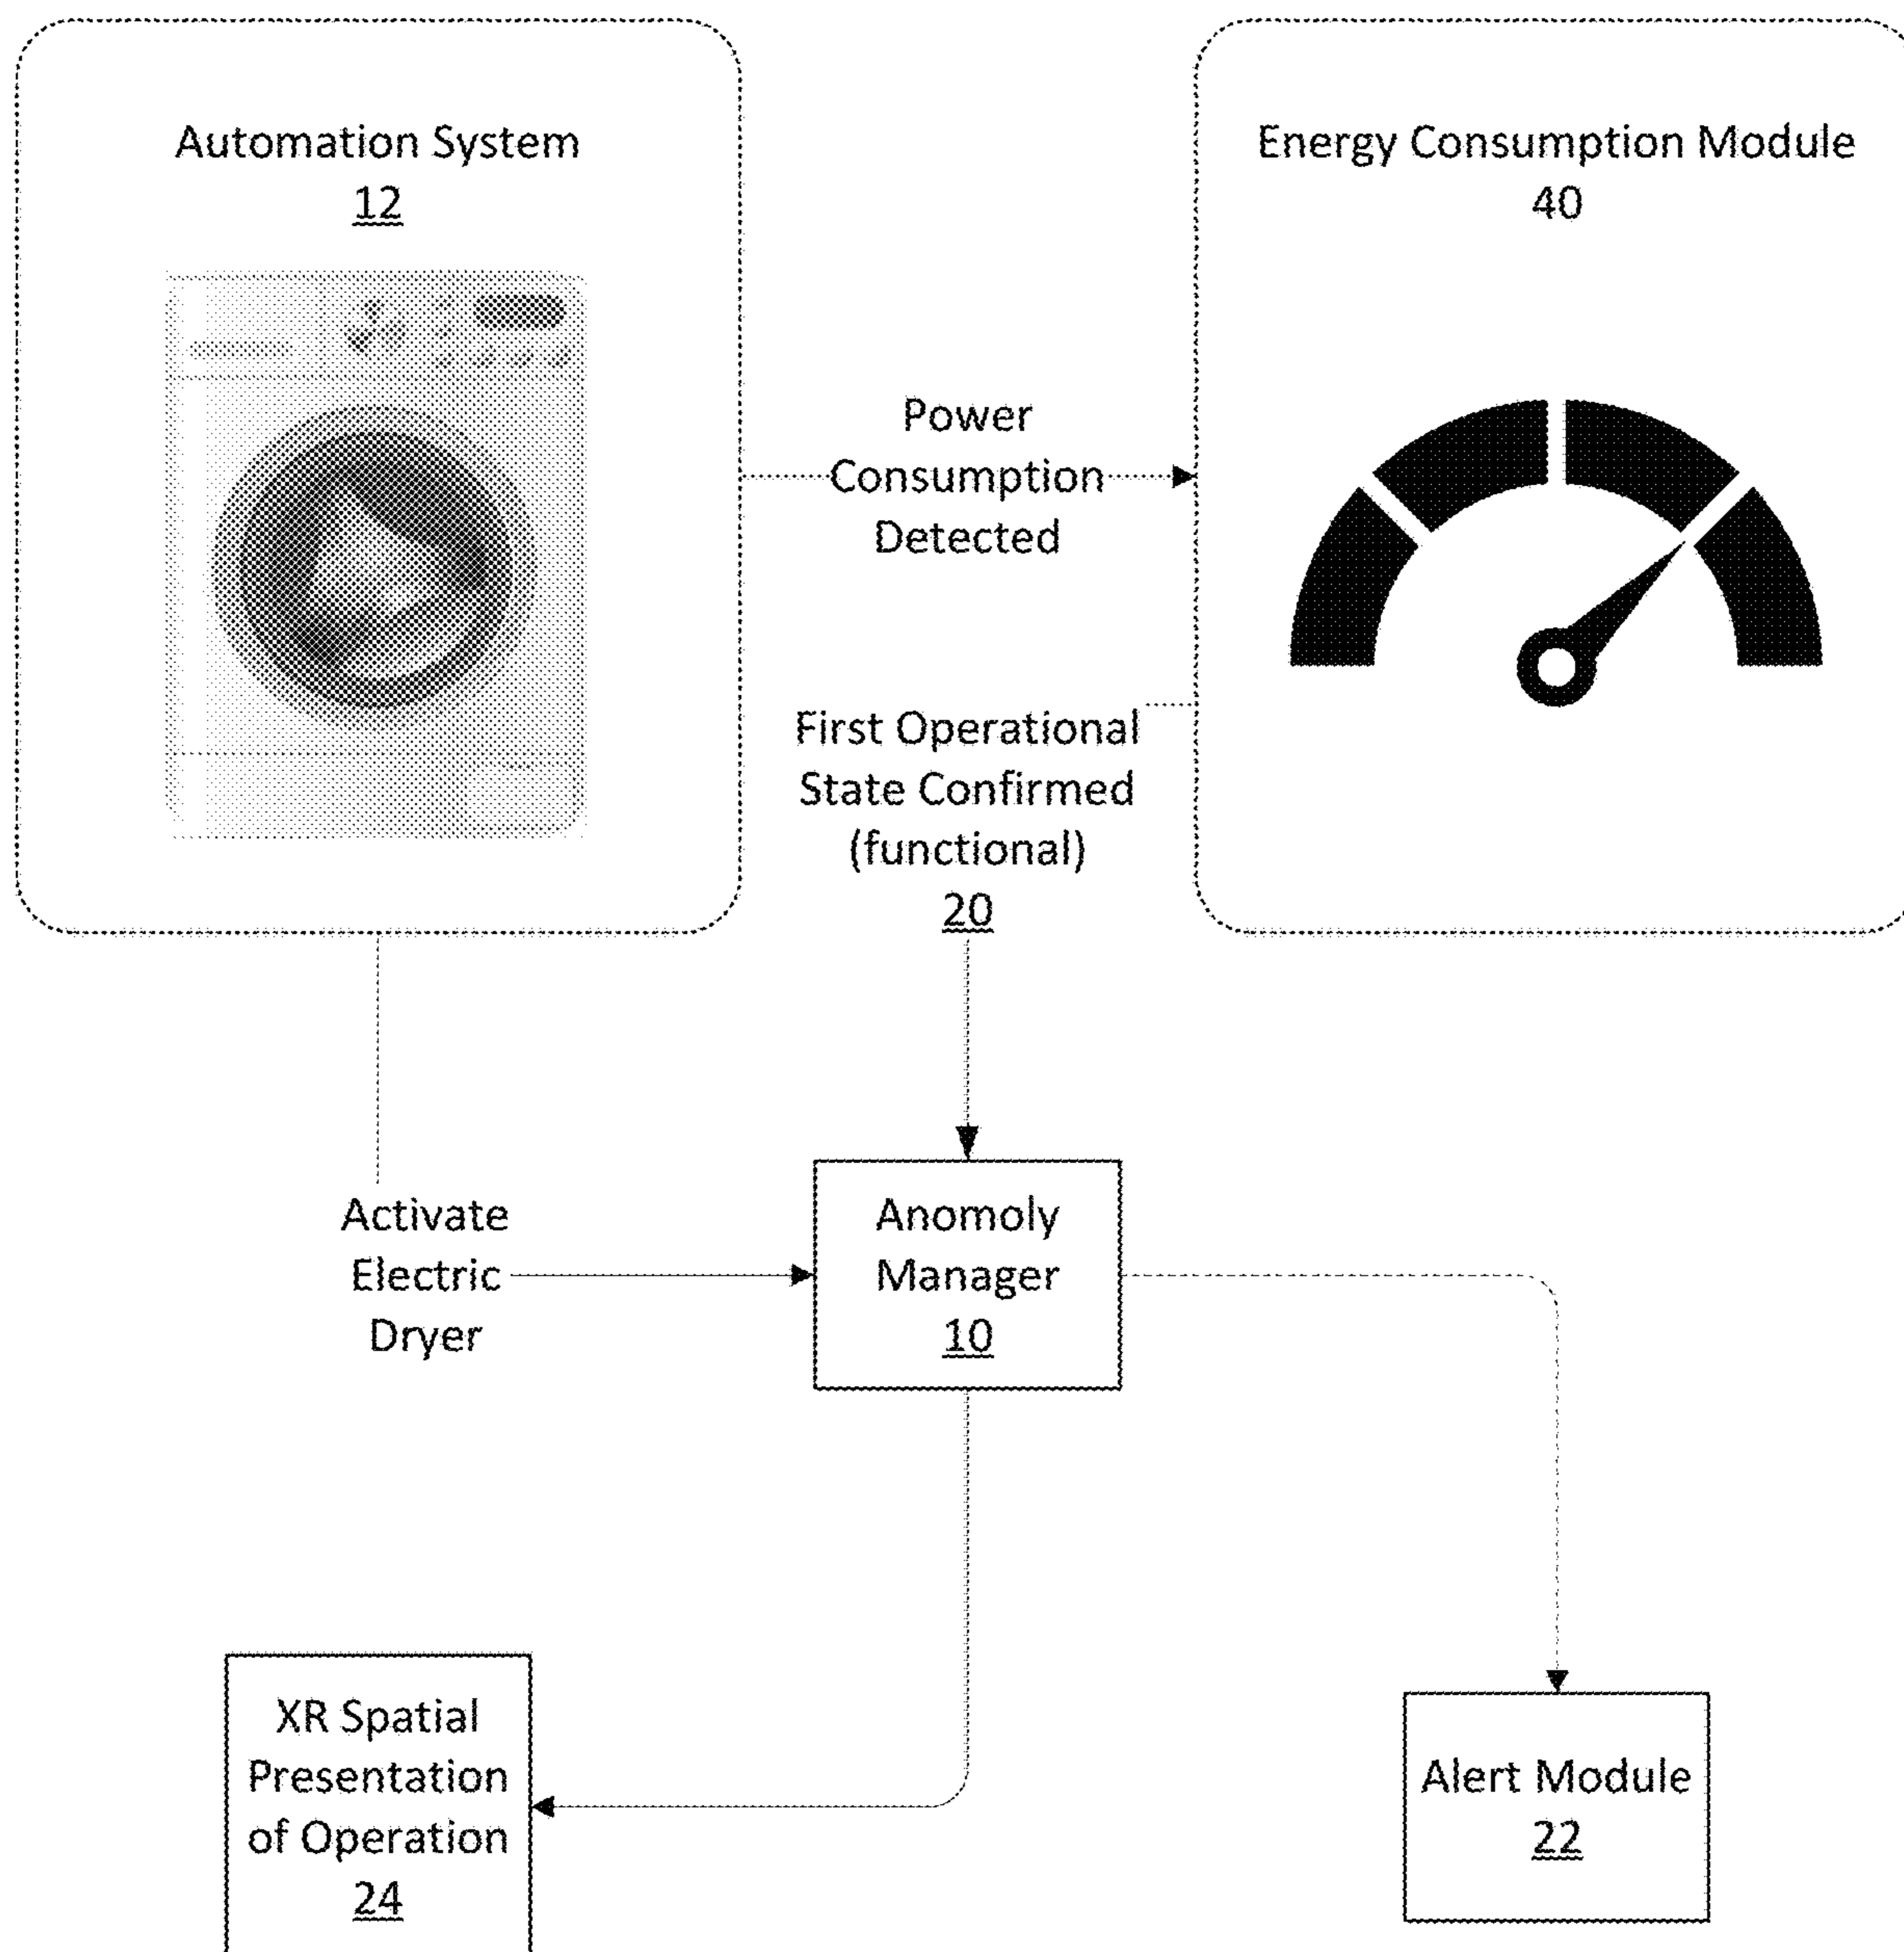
Automation System
12

Energy Consumption Module
40

Power Consumption Detected

First Operational State Confirmed (functional)
20

Activate Electric Dryer

Anomoly Manager
10

XR Spatial Presentation of Operation
24

Alert Module
22